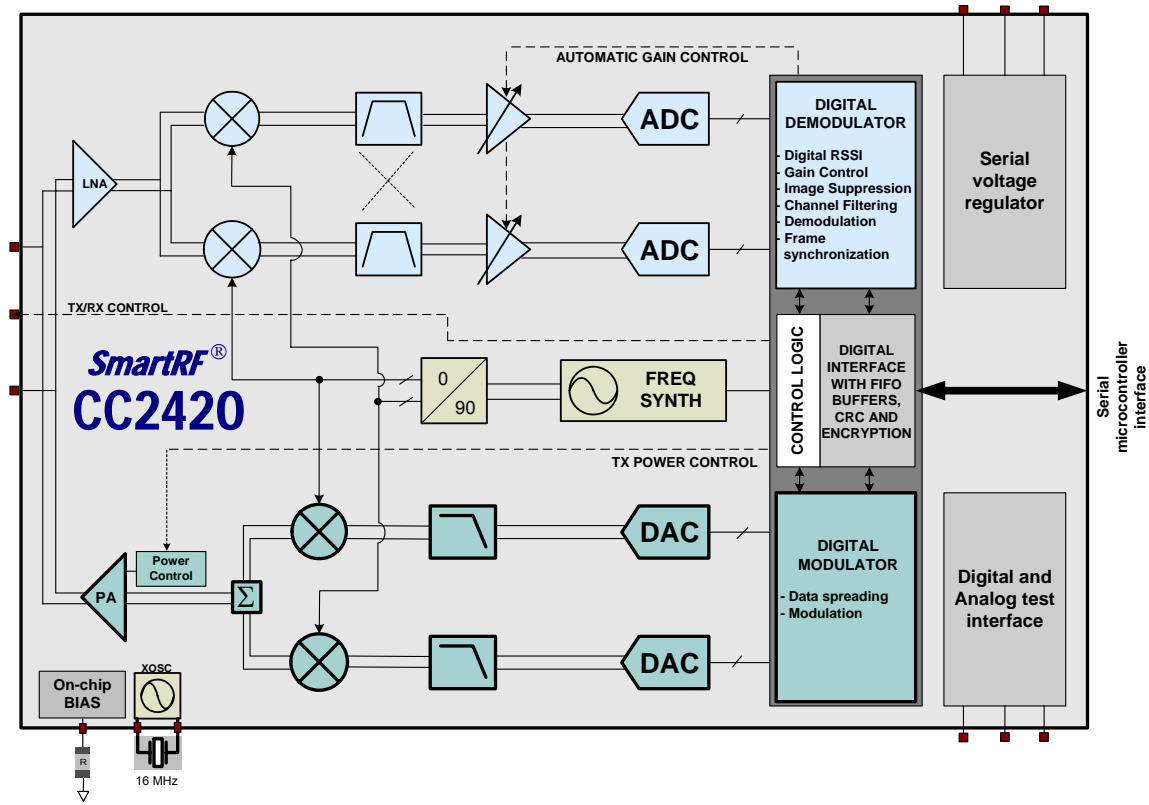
AUTOMATIC GAIN CONTROL

LNA

ADC

ADC

DIGITAL DEMODULATOR

- Digital RSSI
- Gain Control
- Image Suppression
- Channel Filtering
- Demodulation
- Frame synchronization

Serial voltage regulator

TX/RX CONTROL

SmartRF®

CC2420

0

90

FREQ SYNTH

CONTROL LOGIC

DIGITAL INTERFACE WITH FIFO BUFFERS, CRC AND ENCRYPTION

Serial microcontroller interface

TX POWER CONTROL

DAC

DIGITAL MODULATOR

- Data spreading
- Modulation

Power Control

PA

$\Sigma$

DAC

Digital and Analog test interface

On-chip BIAS

XOSC

R

16 MHz